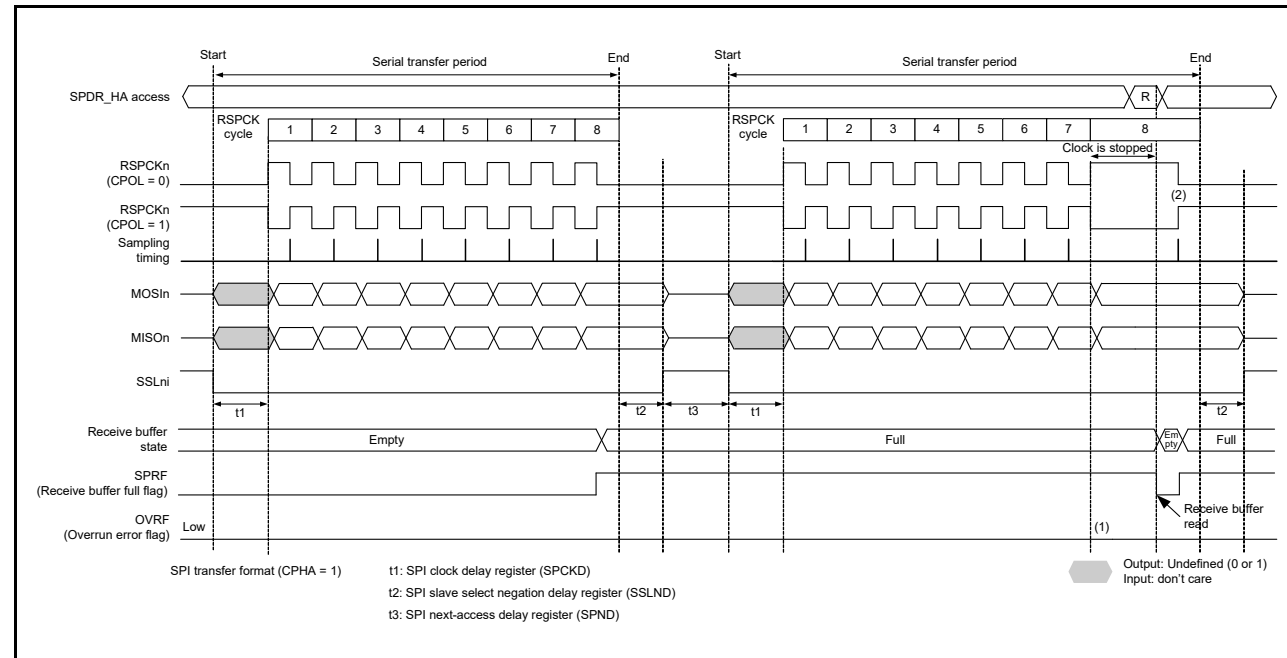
Start

Serial transfer period

End

Start

Serial transfer period

End

SPDR_HA access

R

RSPCK cycle

1 2 3 4 5 6 7 8

RSPCK cycle

1 2 3 4 5 6 7 8

Clock is stopped

RSPCKn (CPOL = 0)

(2)

RSPCKn (CPOL = 1)

Sampling timing

MOSIn

MISOn

SSLni

t1

t2

t3

t1

t2

Receive buffer state

Empty

Full

Empty

Full

SPRF (Receive buffer full flag)

Receive buffer read

OVRF (Overrun error flag)

Low

(1)

SPI transfer format (CPHA = 1)

t1: SPI clock delay register (SPCKD)

t2: SPI slave select negation delay register (SSLND)

t3: SPI next-access delay register (SPND)

Output: Undefined (0 or 1)
Input: don't care